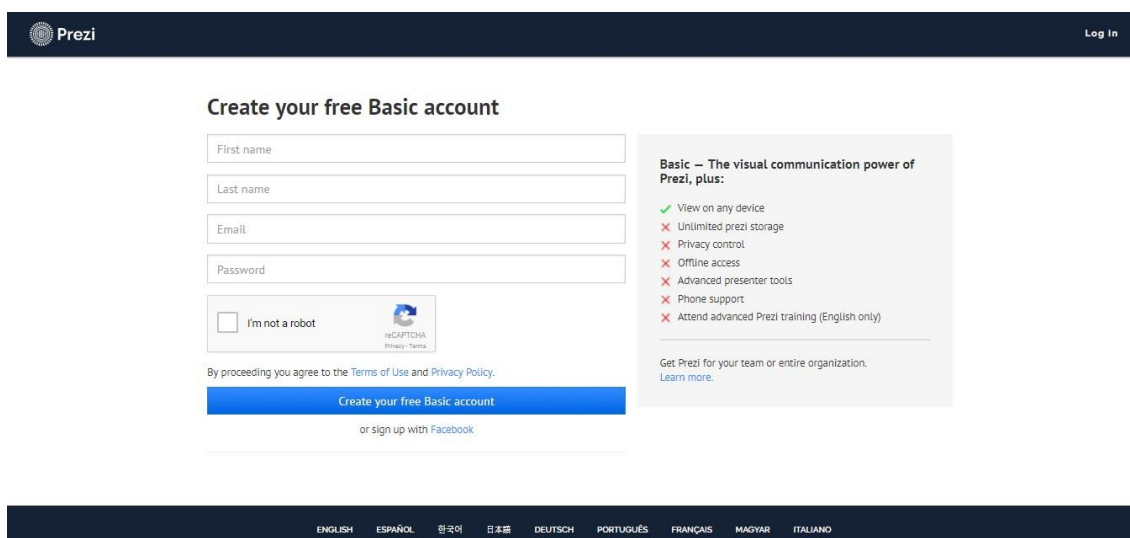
Prezi

Log in

Create your free Basic account

First name

Last name

Email

Password

I'm not a robot

reCAPTCHA
Privacy - Terms

By proceeding you agree to the Terms of Use and Privacy Policy.

Create your free Basic account

or sign up with Facebook

Basic — The visual communication power of Prezi, plus:

View on any device
Unlimited prezi storage
Privacy control
Offline access
Advanced presenter tools
Phone support
Attend advanced Prezi training (English only)

Get Prezi for your team or entire organization.
Learn more.

ENGLISH ESPAÑOL 한국어 日本語 DEUTSCH PORTUGUÊS FRANÇAIS MAGYAR ITALIANO